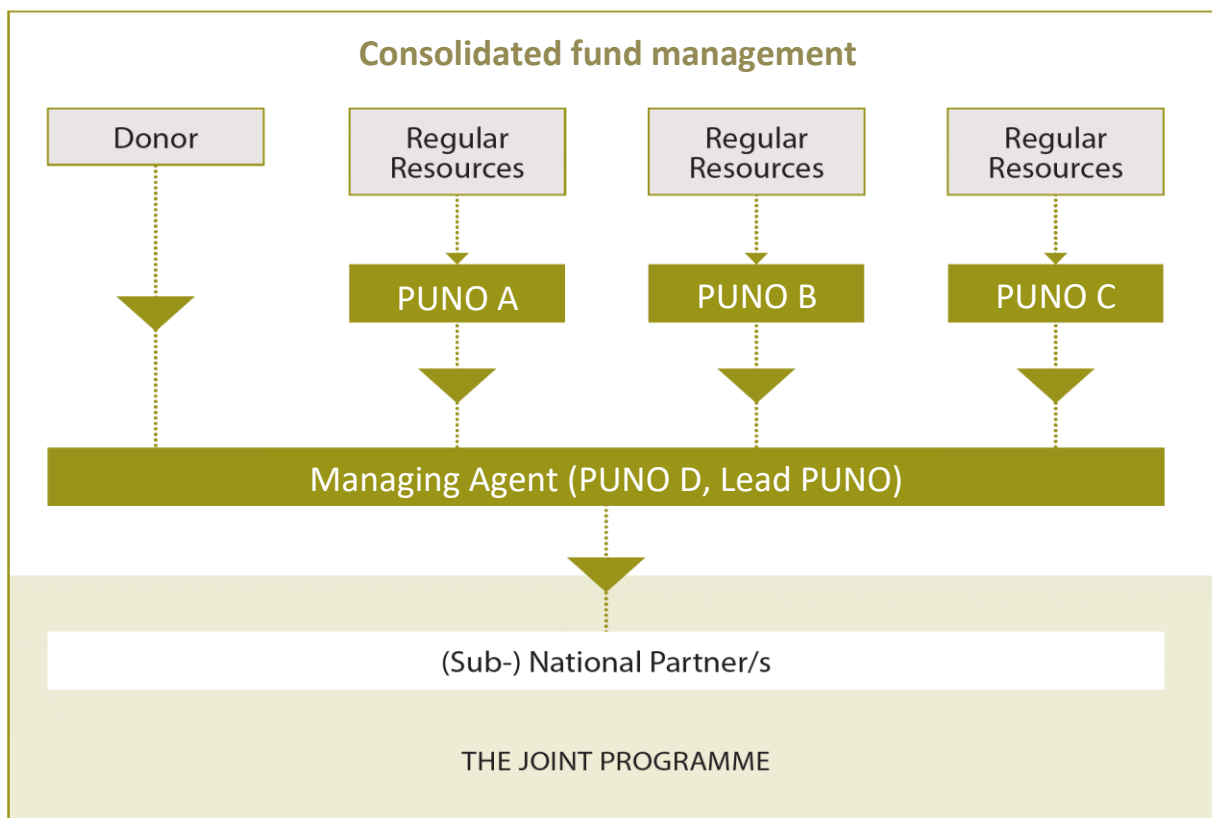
Consolidated fund management

Donor

Regular Resources

Regular Resources

Regular Resources

PUNO A

PUNO B

PUNO C

Managing Agent (PUNO D, Lead PUNO)

(Sub-) National Partner/s

THE JOINT PROGRAMME